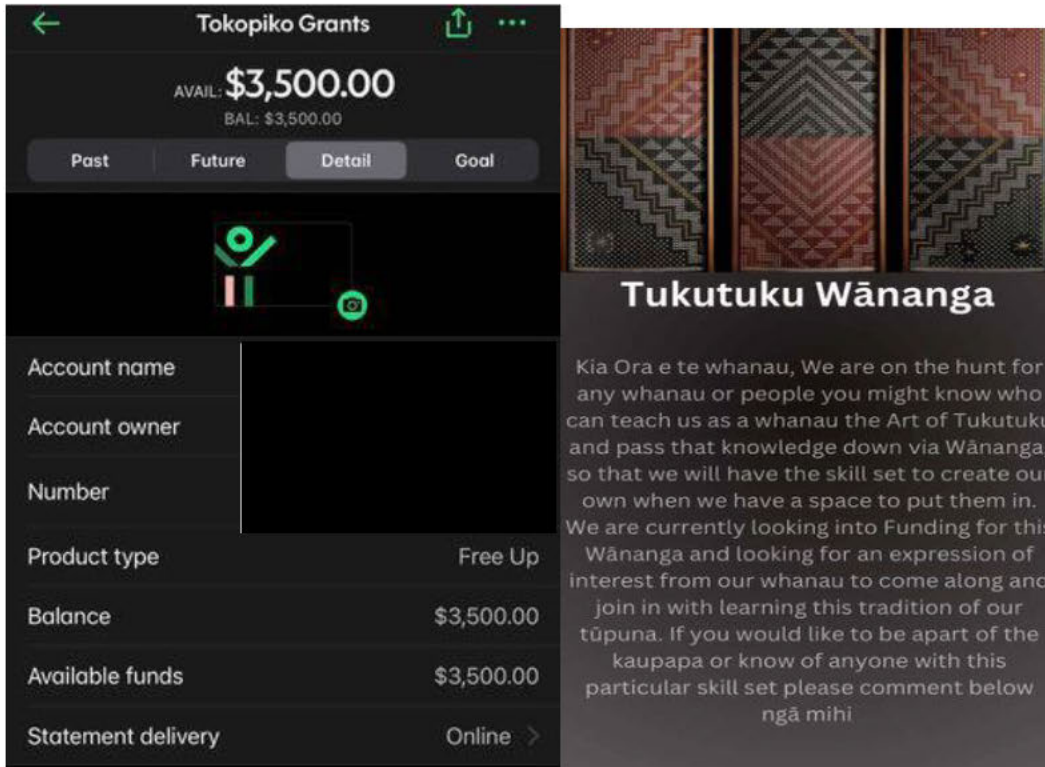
Tokopiko Grants

AVAIL: $3,500.00
BAL: $3,500.00

Past Future Detail Goal

Account name
Account owner
Number

| Product type | Free Up |
|---|---|
| Balance | $3,500.00 |
| Available funds | $3,500.00 |
| Statement delivery | Online |

Tukutuku Wānanga

Kia Ora e te whanau, We are on the hunt for any whanau or people you might know who can teach us as a whanau the Art of Tukutuku and pass that knowledge down via Wānanga so that we will have the skill set to create our own when we have a space to put them in. We are currently looking into Funding for this Wānanga and looking for an expression of interest from our whanau to come along and join in with learning this tradition of our tūpuna. If you would like to be apart of the kaupapa or know of anyone with this particular skill set please comment below ngā mihi